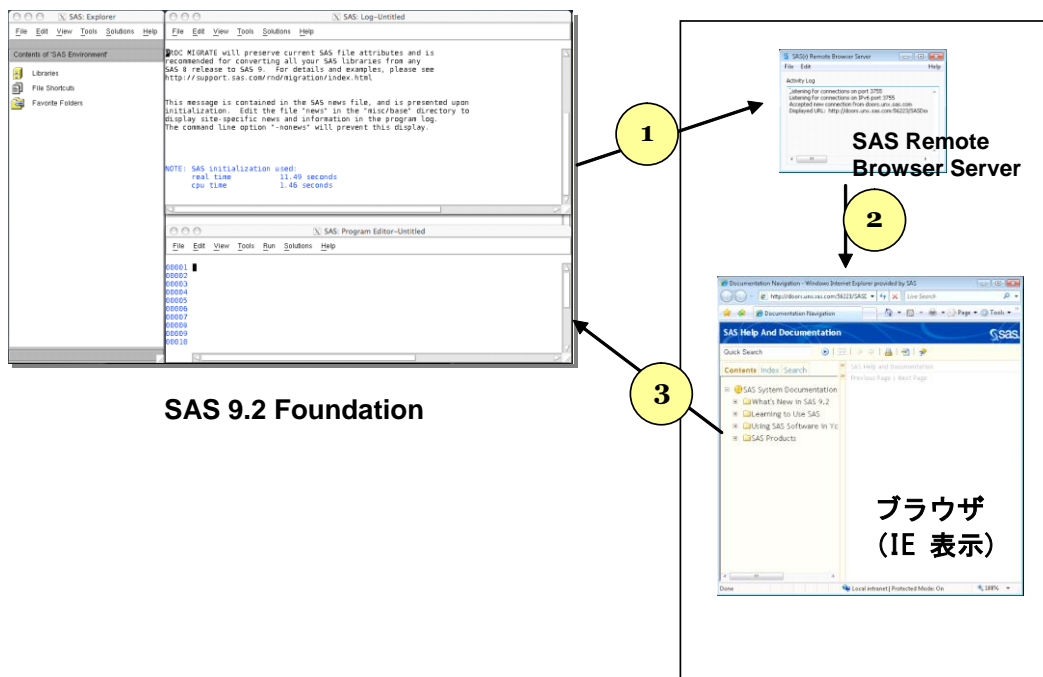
SAS: Explorer
File Edit View Tools Solutions Help
Contents of 'SAS Environment'
Libraries
File Shortcuts
Favorite Folders

SAS: Log–Untitled
File Edit View Tools Solutions Help
PROC MIGRATE will preserve current SAS file attributes and is recommended for converting all your SAS libraries from any SAS 8 release to SAS 9. For details and examples, please see http://support.sas.com/rnd/migration/index.html

This message is contained in the SAS news file, and is presented upon initialization. Edit the file "news" in the "misc/base" directory to display site-specific news and information in the program log. The command line option "-nonews" will prevent this display.

NOTE: SAS initialization used:
real time 11.49 seconds
cpu time 1.46 seconds

SAS: Program Editor–Untitled
File Edit View Tools Run Solutions Help
00001
00002
00003
00004
00005
00006
00007
00008
00009
00010

SAS 9.2 Foundation

1

SAS(r) Remote Browser Server
File Edit Help
Activity Log
Listening for connections on port 3755
Listening for connections on IPv6 port 3755
Accepted new connection from doors.unx.sas.com
Displayed URL: http://doors.unx.sas.com:56223/SASDoc

SAS Remote Browser Server

2

Documentation Navigation - Windows Internet Explorer provided by SAS
http://doors.unx.sas.com:56223/SASI
Live Search
Documentation Navigation
Page Tools
SAS Help And Documentation
sas
Quick Search
Contents Index Search
SAS Help and Documentation
Previous Page | Next Page
SAS System Documentation
What's New in SAS 9.2
Learning to Use SAS
Using SAS Software in Yo
SAS Products
Done
Local intranet | Protected Mode: On
100%

3

ブラウザ
(IE 表示)